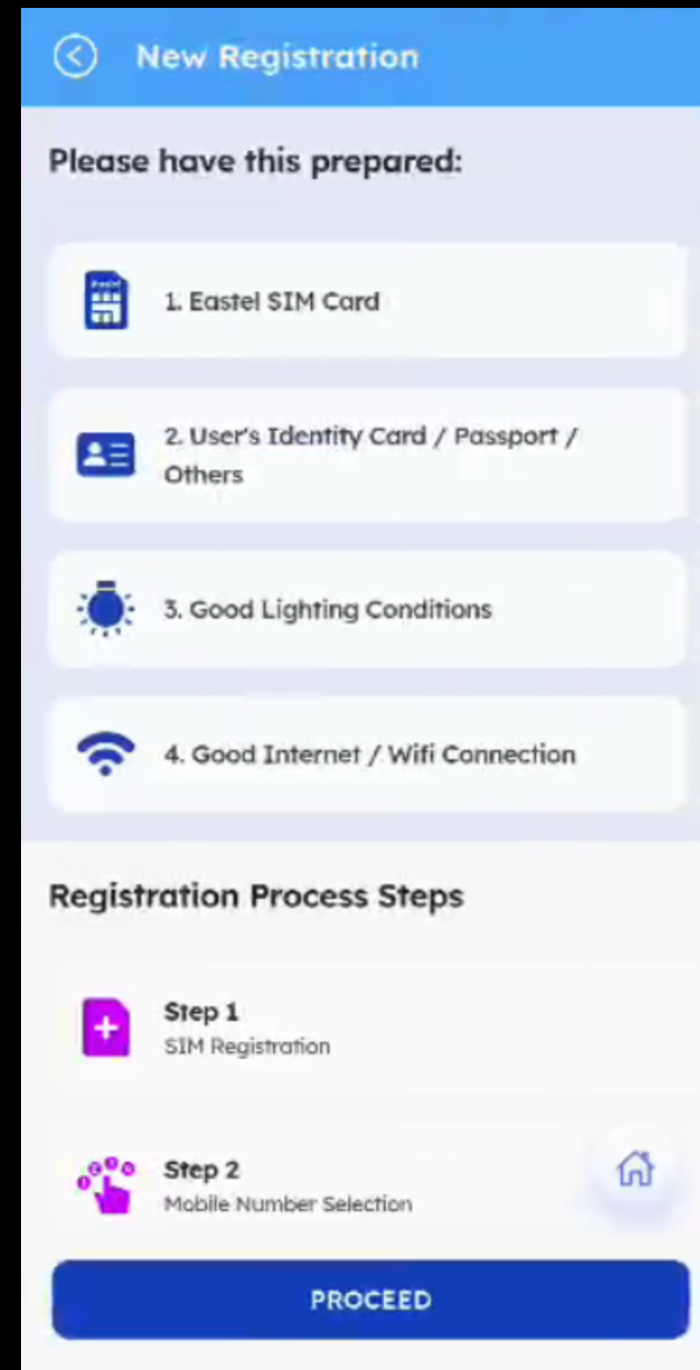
New Registration

Please have this prepared:

1. Eastel SIM Card

2. User's Identity Card / Passport / Others

3. Good Lighting Conditions

4. Good Internet / Wifi Connection

Registration Process Steps

Step 1
SIM Registration

Step 2
Mobile Number Selection

PROCEED